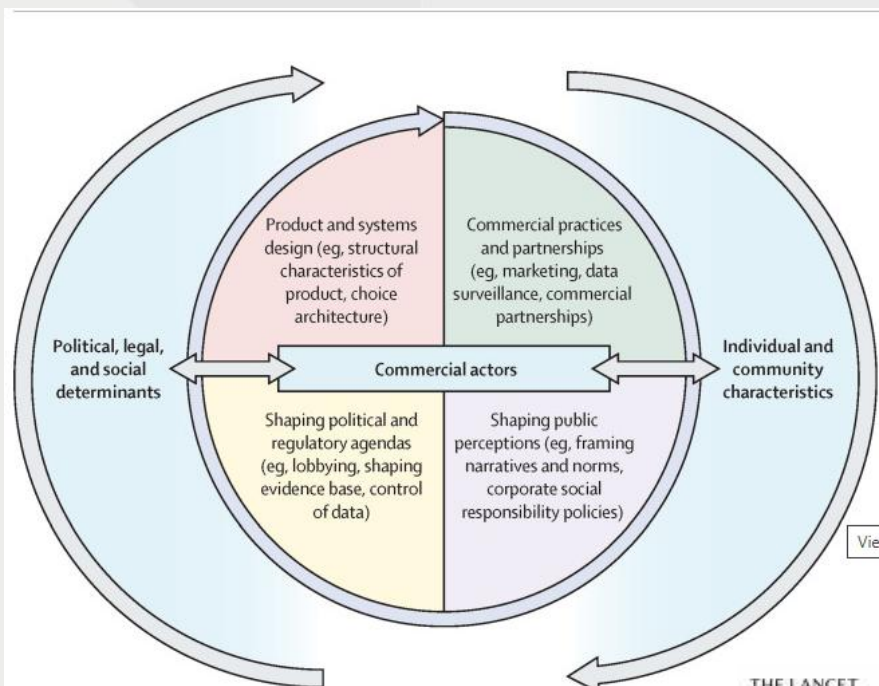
Product and systems design (eg, structural characteristics of product, choice architecture)

Commercial practices and partnerships (eg, marketing, data surveillance, commercial partnerships)

Political, legal, and social determinants

Commercial actors

Individual and community characteristics

Shaping political and regulatory agendas (eg, lobbying, shaping evidence base, control of data)

Shaping public perceptions (eg, framing narratives and norms, corporate social responsibility policies)

Vie

THE LANCET